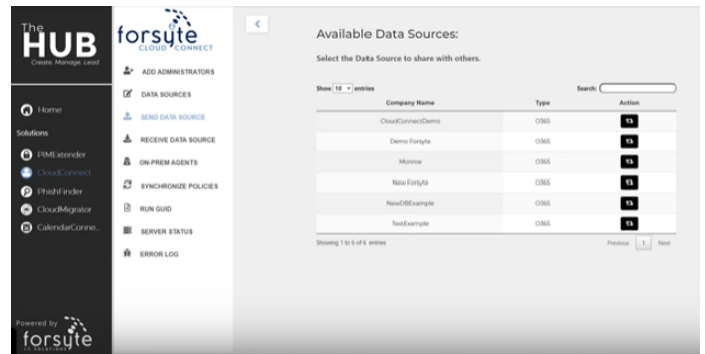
The HUB
Create. Manage. Lead.

Home
Solutions
PIMExtender
CloudConnect
PhishFinder
CloudMigrator
CalendarConne...

Powered by
forsyte
I.T. SOLUTIONS

forsyte
CLOUD CONNECT

ADD ADMINISTRATORS
DATA SOURCES
SEND DATA SOURCE
RECEIVE DATA SOURCE
ON-PREM AGENTS
SYNCHRONIZE POLICIES
RUN GUID
SERVER STATUS
ERROR LOG

<

Available Data Sources:

Select the Data Source to share with others.

Show 10 entries

Search:

| Company Name | Type | Action |
|---|---|---|
| CloudConnectDemo | O365 | |
| Demo Forsyte | O365 | |
| Monroe | O365 | |
| New Forsyte | O365 | |
| NewDBExample | O365 | |
| TestExample | O365 | |

Showing 1 to 6 of 6 entries

Previous 1 Next